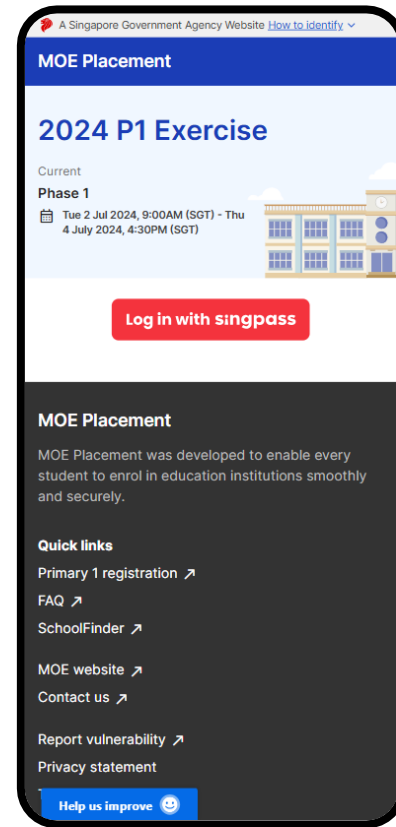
A Singapore Government Agency Website How to identify

MOE Placement

2024 P1 Exercise

Current

Phase 1

Tue 2 Jul 2024, 9:00AM (SGT) - Thu 4 July 2024, 4:30PM (SGT)

Log in with singpass

MOE Placement

MOE Placement was developed to enable every student to enrol in education institutions smoothly and securely.

Quick links

Primary 1 registration ↗

FAQ ↗

SchoolFinder ↗

MOE website ↗

Contact us ↗

Report vulnerability ↗

Privacy statement

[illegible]

Help us improve